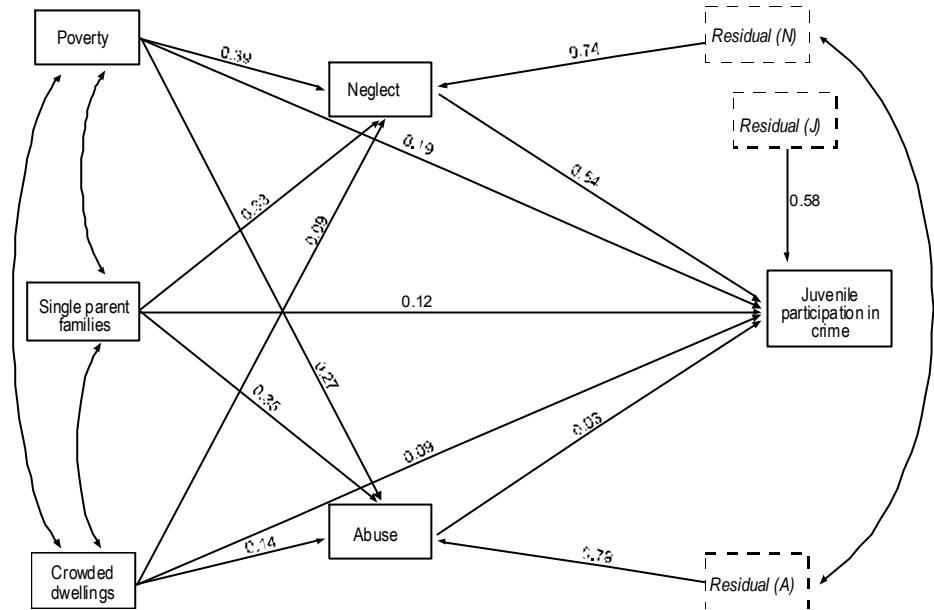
Poverty

0.39

Neglect

0.74

Residual (N)

Residual (J)

0.19

0.33

0.09

0.54

0.58

Single parent families

0.12

Juvenile participation in crime

0.27

0.35

0.09

0.03

Abuse

0.14

0.79

Crowded dwellings

Residual (A)